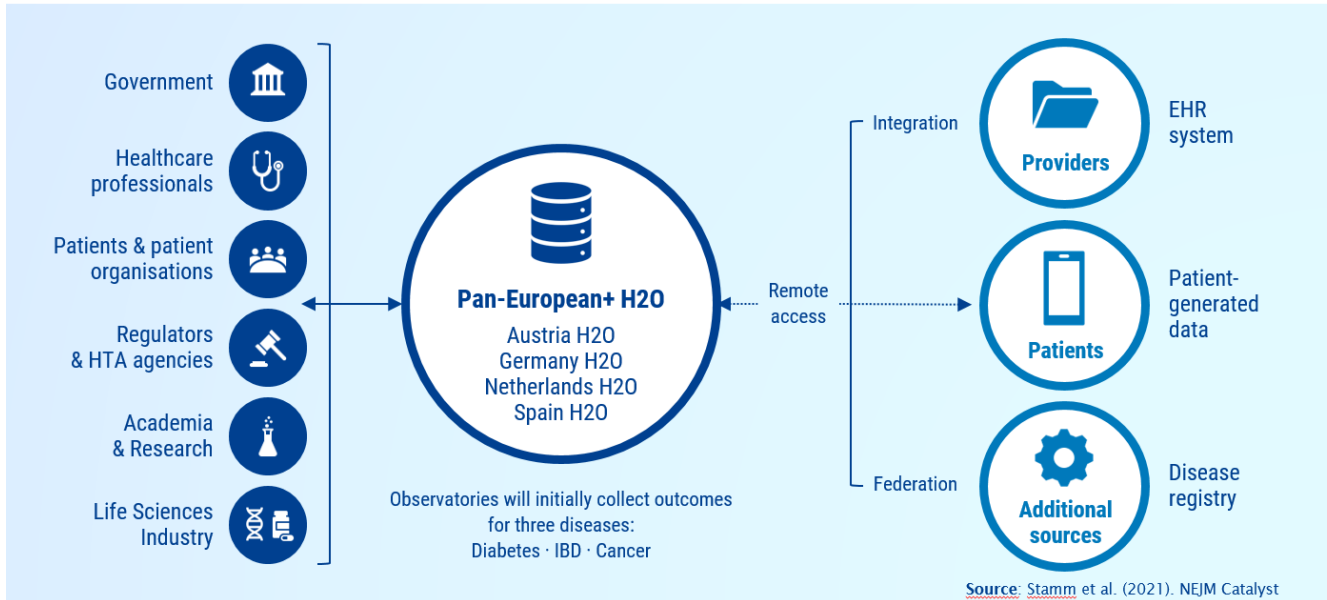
Government

Healthcare professionals

Patients & patient organisations

Regulators & HTA agencies

Academia & Research

Life Sciences Industry

Pan-European+ H2O

Austria H2O
Germany H2O
Netherlands H2O
Spain H2O

Observatories will initially collect outcomes for three diseases:
Diabetes · IBD · Cancer

Remote access

Integration

Federation

Providers

EHR system

Patients

Patient-generated data

Additional sources

Disease registry

Source: Stamm et al. (2021). NEJM Catalyst